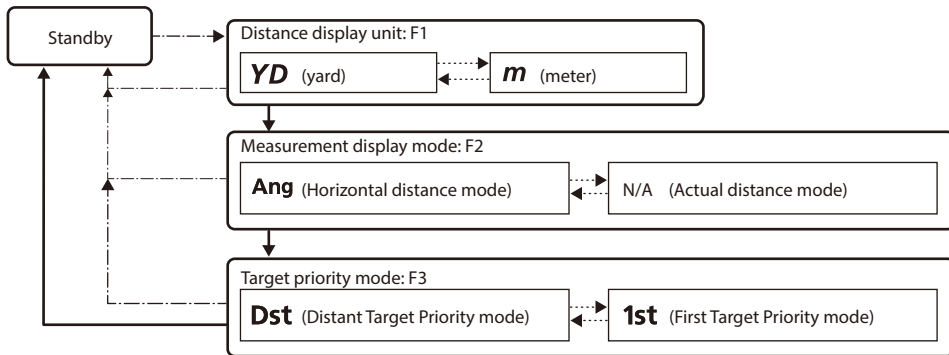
Standby

Distance display unit: F1

YD (yard)

m (meter)

Measurement display mode: F2

Ang (Horizontal distance mode)

N/A (Actual distance mode)

Target priority mode: F3

Dst (Distant Target Priority mode)

1st (First Target Priority mode)